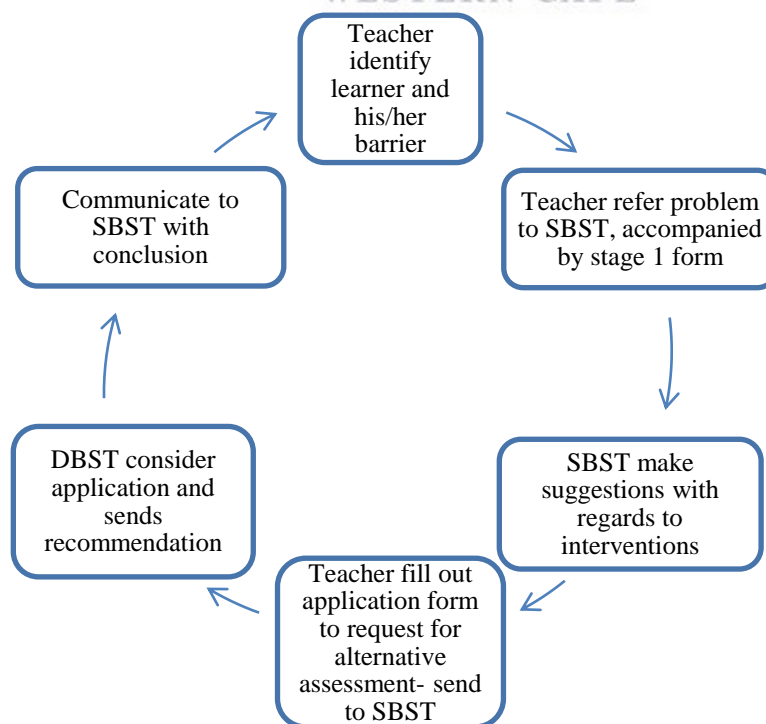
Teacher identify learner and his/her barrier

Teacher refer problem to SBST, accompanied by stage 1 form

SBST make suggestions with regards to interventions

Teacher fill out application form to request for alternative assessment- send to SBST

DBST consider application and sends recommendation

Communicate to SBST with conclusion